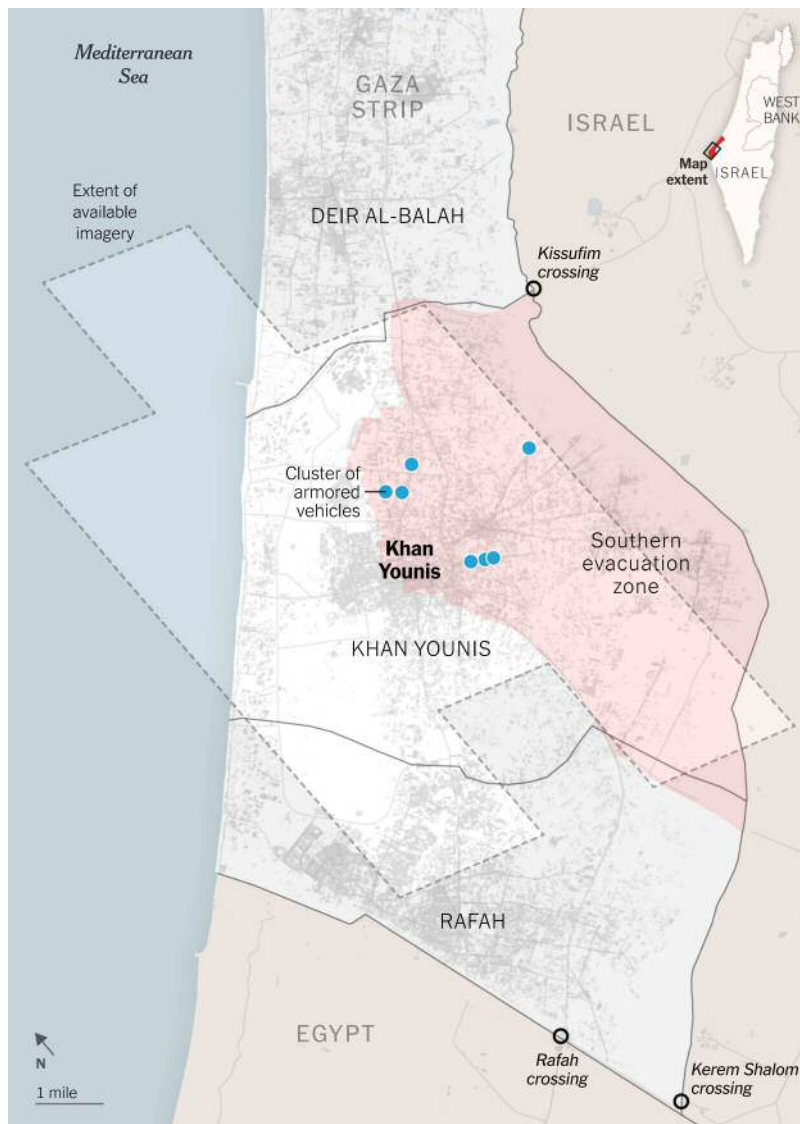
Mediterranean Sea

GAZA STRIP

ISRAEL

WEST BANK

Map extent

ISRAEL

Extent of available imagery

DEIR AL-BALAH

Kissufim crossing

Cluster of armored vehicles

Khan Younis

Southern evacuation zone

KHAN YOUNIS

RAFAH

EGYPT

N

1 mile

Rafah crossing

Kerem Shalom crossing